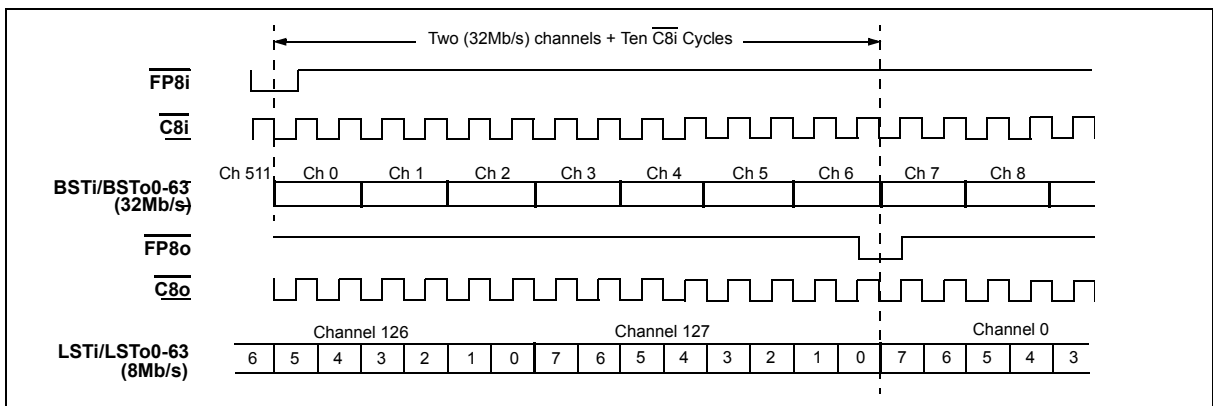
Two (32Mb/s) channels + Ten $\overline{C8i}$ Cycles

$\overline{FP8i}$

$\overline{C8i}$

BSTi/BSTo0-63
(32Mb/s)

Ch 511 Ch 0 Ch 1 Ch 2 Ch 3 Ch 4 Ch 5 Ch 6 Ch 7 Ch 8

$\overline{FP8o}$

$\overline{C8o}$

LSTi/LSTo0-63
(8Mb/s)

Channel 126 Channel 127 Channel 0

| 6 | 5 | 4 | 3 | 2 | 1 | 0 | 7 | 6 | 5 | 4 | 3 | 2 | 1 | 0 | 7 | 6 | 5 | 4 | 3 |